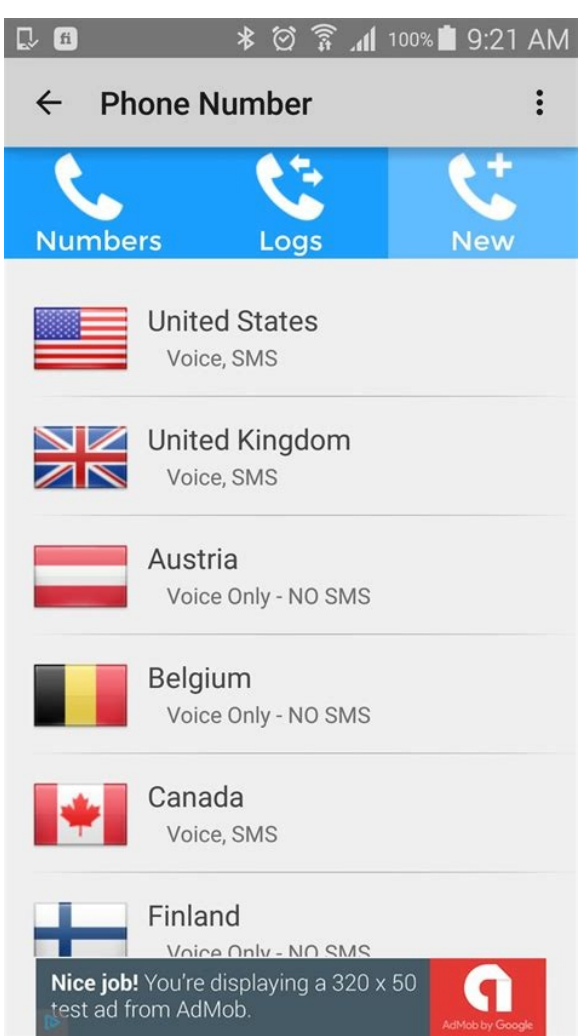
100% 9:21 AM

Phone Number

Numbers
Logs
New

United States
Voice, SMS

United Kingdom
Voice, SMS

Austria
Voice Only - NO SMS

Belgium
Voice Only - NO SMS

Canada
Voice, SMS

Finland
Voice Only - NO SMS

Nice job! You're displaying a 320 x 50 test ad from AdMob.

AdMob by Google